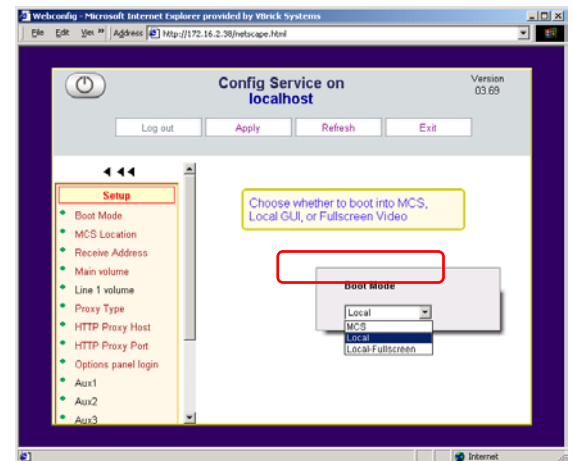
Webconfig - Microsoft Internet Explorer provided by VBrick Systems

File Edit View » Address http://172.16.2.38/netscape.html

Config Service on
localhost

Version
03.69

Log out
Apply
Refresh
Exit

◄ ◄◄

Setup
Boot Mode
MCS Location
Receive Address
Main volume
Line 1 volume
Proxy Type
HTTP Proxy Host
HTTP Proxy Port
Options panel login
Aux1
Aux2
Aux3

Choose whether to boot into MCS, Local GUI, or Fullscreen Video

Boot Mode
Local
MCS
Local
Local-Fullscreen

Internet